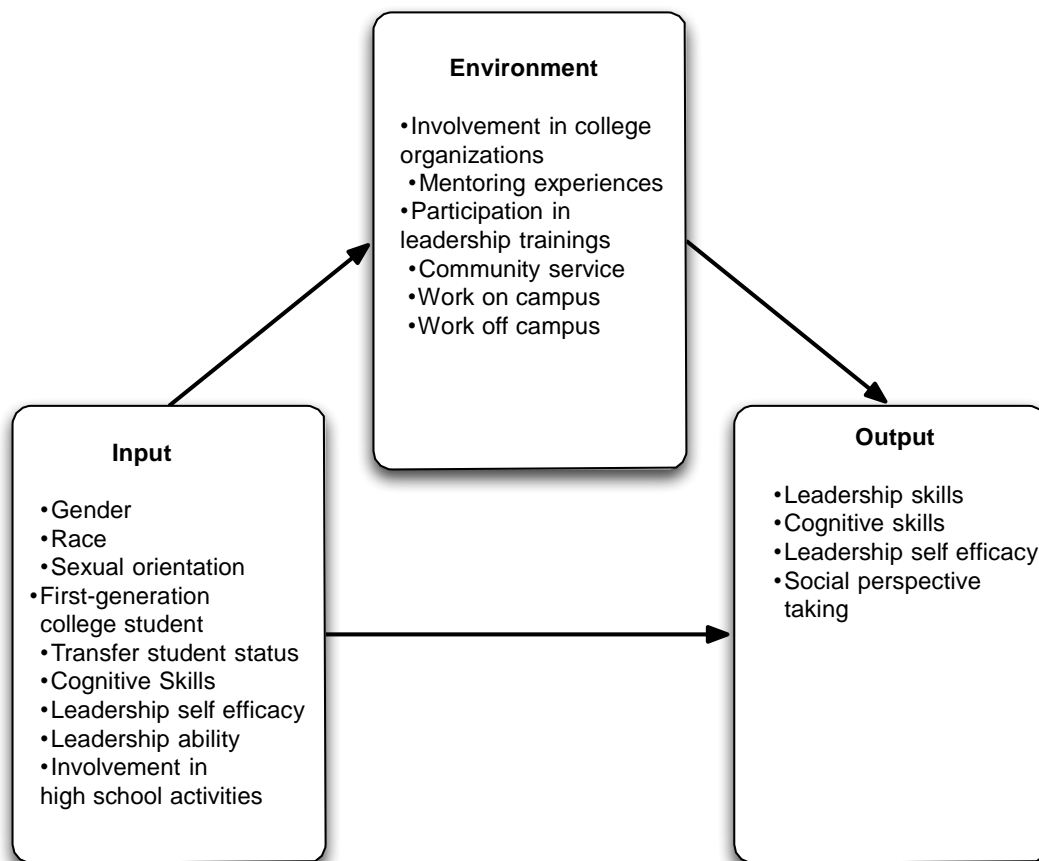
Environment

•Involvement in college organizations
•Mentoring experiences
•Participation in leadership trainings
•Community service
•Work on campus
•Work off campus

Input

•Gender
•Race
•Sexual orientation
•First-generation college student
•Transfer student status
•Cognitive Skills
•Leadership self efficacy
•Leadership ability
•Involvement in high school activities

Output

•Leadership skills
•Cognitive skills
•Leadership self efficacy
•Social perspective taking